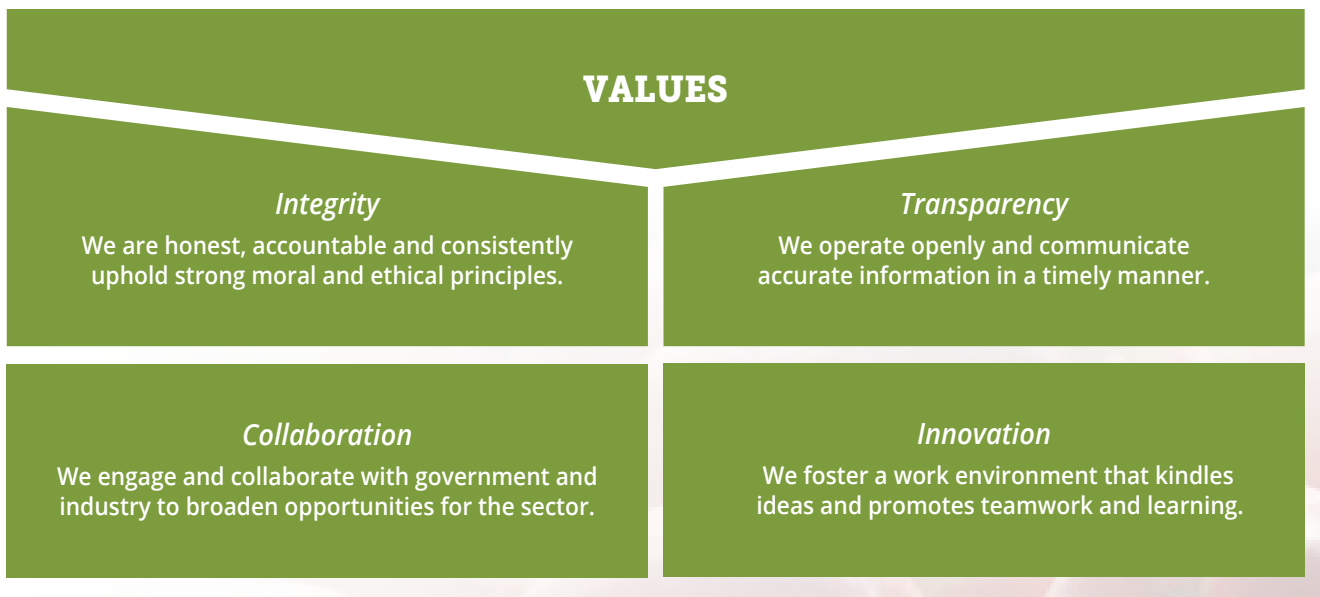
VALUES

Integrity
We are honest, accountable and consistently uphold strong moral and ethical principles.

Transparency
We operate openly and communicate accurate information in a timely manner.

Collaboration
We engage and collaborate with government and industry to broaden opportunities for the sector.

Innovation
We foster a work environment that kindles ideas and promotes teamwork and learning.